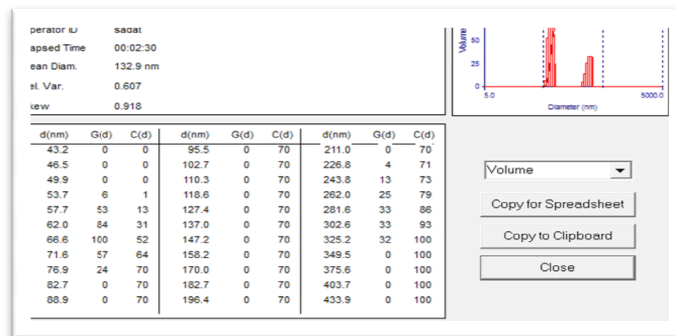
perator ID sadat
apsed Time 00:02:30
ean Diam. 132.9 nm
el. Var. 0.607
kew 0.918

Volume
50
25
0
5.0
Diameter (nm)
5000.0

| d(nm) | G(d) | C(d) | d(nm) | G(d) | C(d) | d(nm) | G(d) | C(d) |
|---|---|---|---|---|---|---|---|---|
| 43.2 | 0 | 0 | 95.5 | 0 | 70 | 211.0 | 0 | 70 |
| 46.5 | 0 | 0 | 102.7 | 0 | 70 | 226.8 | 4 | 71 |
| 49.9 | 0 | 0 | 110.3 | 0 | 70 | 243.8 | 13 | 73 |
| 53.7 | 6 | 1 | 118.6 | 0 | 70 | 262.0 | 25 | 79 |
| 57.7 | 53 | 13 | 127.4 | 0 | 70 | 281.6 | 33 | 86 |
| 62.0 | 84 | 31 | 137.0 | 0 | 70 | 302.6 | 33 | 93 |
| 66.6 | 100 | 52 | 147.2 | 0 | 70 | 325.2 | 32 | 100 |
| 71.6 | 57 | 64 | 158.2 | 0 | 70 | 349.5 | 0 | 100 |
| 76.9 | 24 | 70 | 170.0 | 0 | 70 | 375.6 | 0 | 100 |
| 82.7 | 0 | 70 | 182.7 | 0 | 70 | 403.7 | 0 | 100 |
| 88.9 | 0 | 70 | 196.4 | 0 | 70 | 433.9 | 0 | 100 |

Volume
Copy for Spreadsheet
Copy to Clipboard
Close